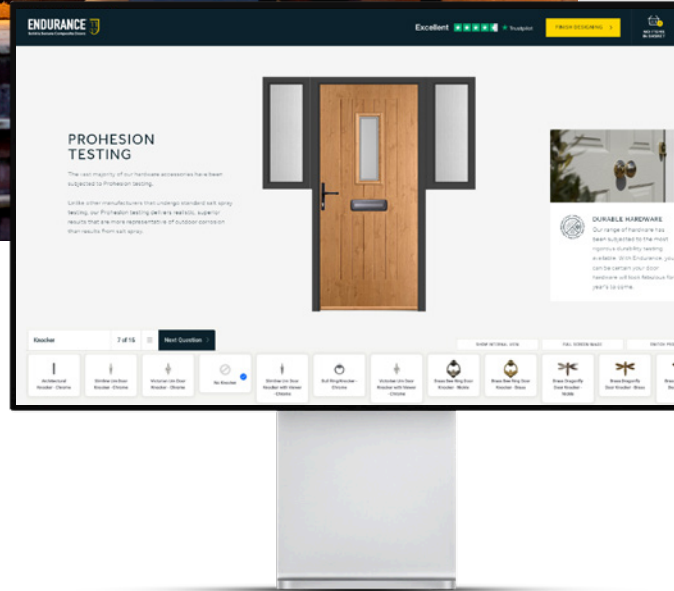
ENDURANCE
Britain's Favourite Composite Doors

Excellent ★★★★★ Trustpilot

FINISH DESIGNING >

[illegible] IN BASKET

PROHESION TESTING

The vast majority of our hardware accessories have been subjected to Prohesion testing.

Unlike other manufacturers that undergo standard salt spray testing, our Prohesion testing delivers realistic, superior results that are more representative of outdoor corrosion than results from salt spray.

DURABLE HARDWARE

Our range of hardware has been subjected to the most rigorous durability testing available. With Endurance, you can be certain your door hardware will look fabulous for years to come.

Knocker 7 of 15 Next Question >

SHOW INTERNAL VIEW
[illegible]
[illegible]

Architectural Knocker - Chrome
Slimline Urn Door Knocker - Chrome
Victorian Urn Door Knocker - Chrome
No Knocker
Slimline Urn Door Knocker with Viewer - Chrome
Bull Ring Knocker - Chrome
Victorian Urn Door Knocker with Viewer - Chrome
Brass Bee Ring Door Knocker - Matte
Brass Bee Ring Door Knocker - Brass
Brass Dragonfly Door Knocker - Matte
Brass Dragonfly Door Knocker - Brass
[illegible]